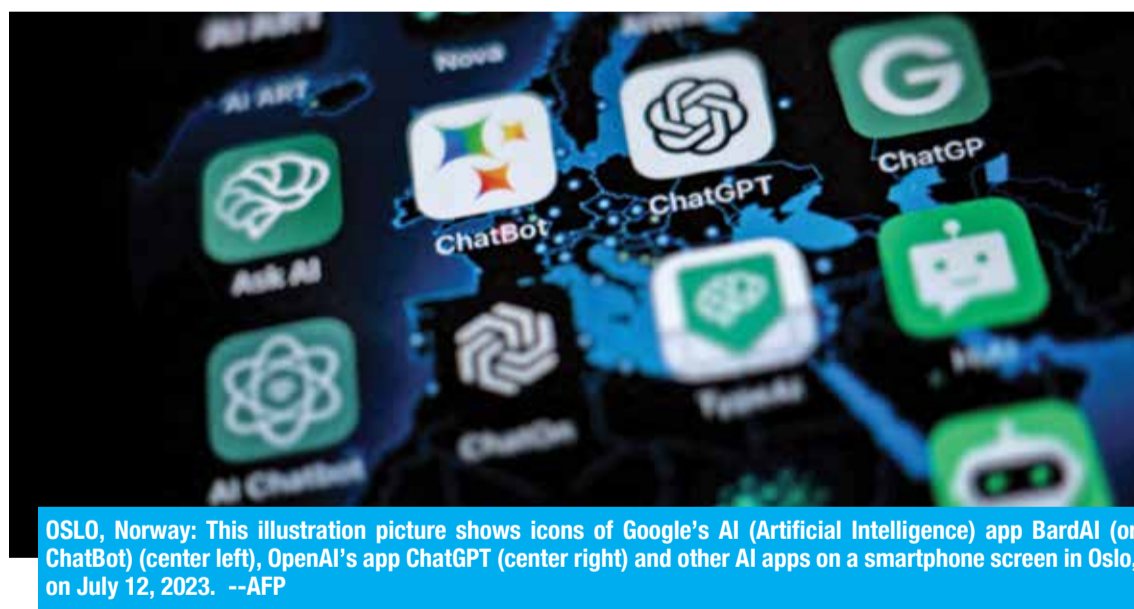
AI ART

Nova

AI ART

ChatBot

ChatGPT

ChatGP

Ask AI

AI Chatbot

ChatOn

OSLO, Norway: This illustration picture shows icons of Google's AI (Artificial Intelligence) app BardAI (or ChatBot) (center left), OpenAI's app ChatGPT (center right) and other AI apps on a smartphone screen in Oslo, on July 12, 2023. --AFP